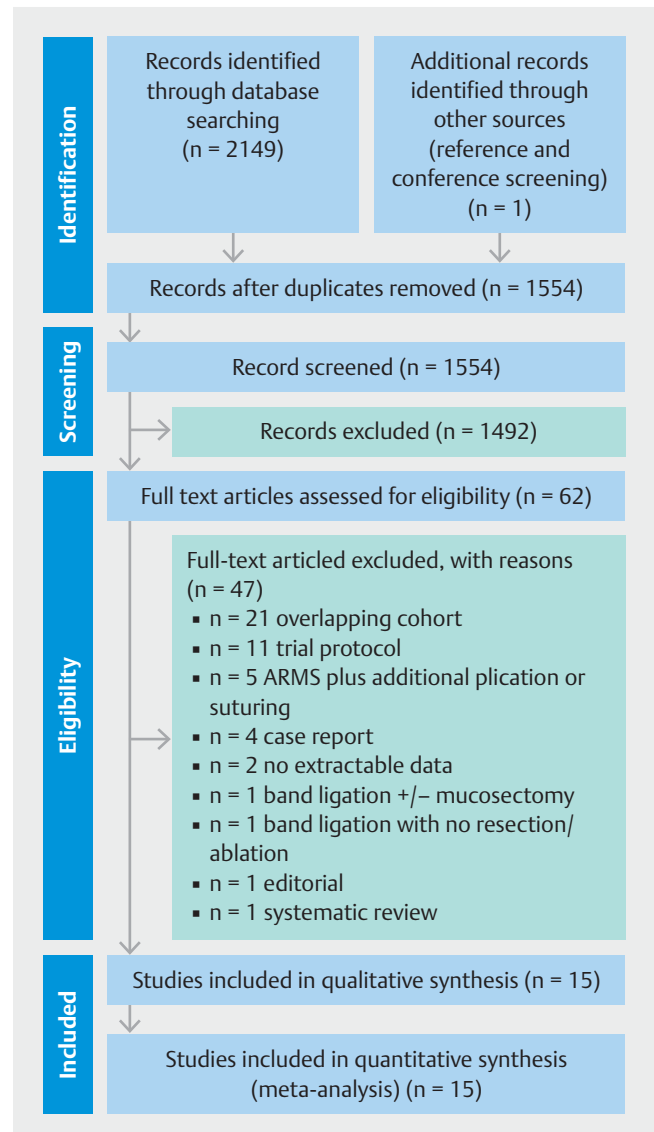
Identification

Records identified through database searching (n = 2149)

Additional records identified through other sources (reference and conference screening) (n = 1)

Records after duplicates removed (n = 1554)

Screening

Record screened (n = 1554)

Records excluded (n = 1492)

Eligibility

Full text articles assessed for eligibility (n = 62)

Full-text articled excluded, with reasons (n = 47)
▪ n = 21 overlapping cohort
▪ n = 11 trial protocol
▪ n = 5 ARMS plus additional plication or suturing
▪ n = 4 case report
▪ n = 2 no extractable data
▪ n = 1 band ligation +/– mucosectomy
▪ n = 1 band ligation with no resection/ablation
▪ n = 1 editorial
▪ n = 1 systematic review

Included

Studies included in qualitative synthesis (n = 15)

Studies included in quantitative synthesis (meta-analysis) (n = 15)